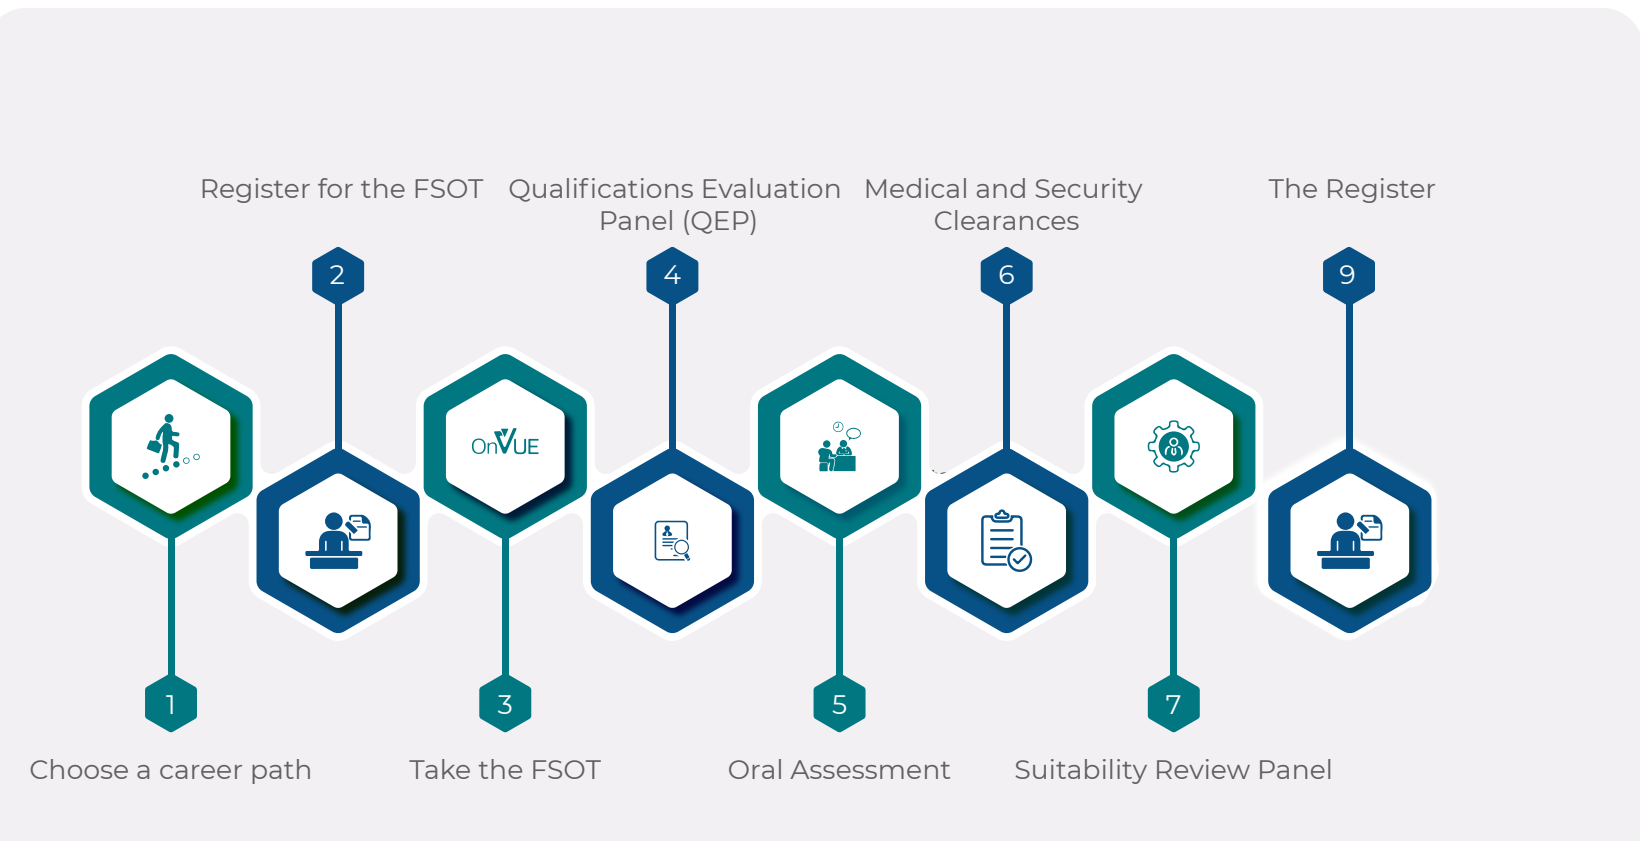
Register for the FSOT

Qualifications Evaluation Panel (QEP)

Medical and Security Clearances

The Register

2

4

6

9

OnVUE

1

3

5

7

Choose a career path

Take the FSOT

Oral Assessment

Suitability Review Panel